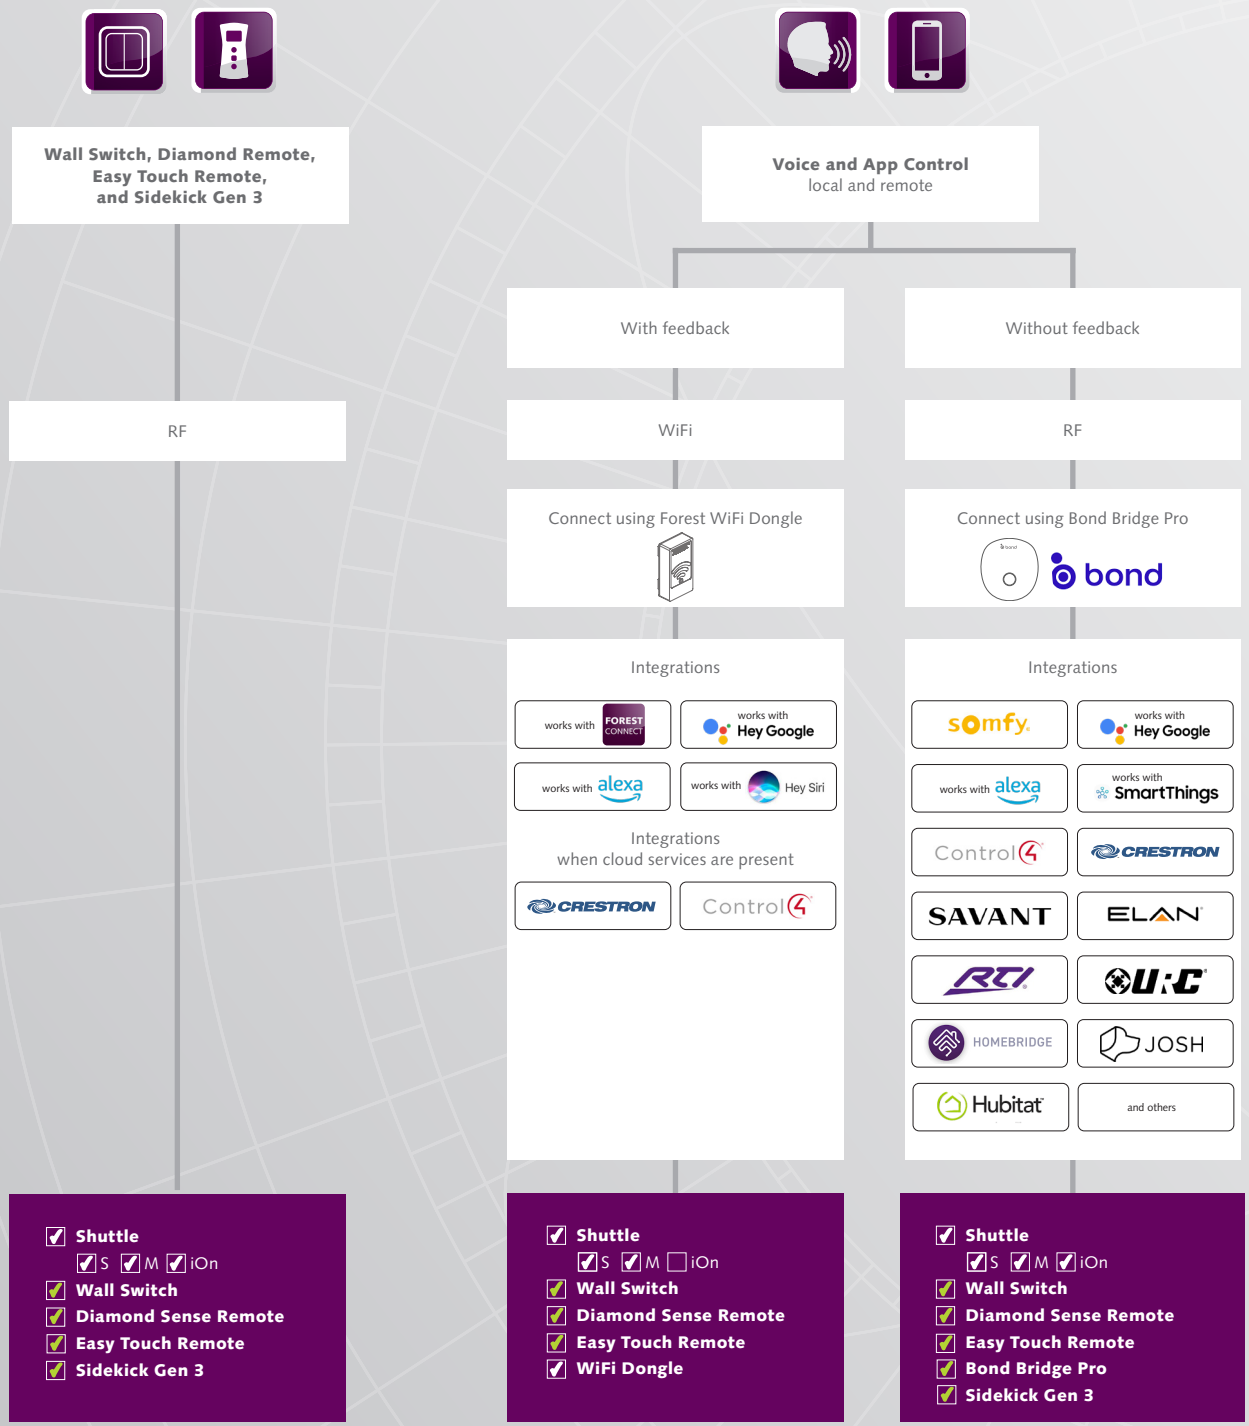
Wall Switch, Diamond Remote, Easy Touch Remote, and Sidekick Gen 3

RF

Voice and App Control
local and remote

With feedback

WiFi

Connect using Forest WiFi Dongle

Integrations

works with FOREST CONNECT

works with Hey Google

works with alexa

works with Hey Siri

Integrations
when cloud services are present

CRESTRON

Control4

Without feedback

RF

Connect using Bond Bridge Pro

bond

Integrations

somfy

works with Hey Google

works with alexa

works with SmartThings

Control4

CRESTRON

SAVANT

ELAN

RTI

URC

HOMEBRIDGE

JOSH

Hubitat

and others

Shuttle
S M iOn
Wall Switch
Diamond Sense Remote
Easy Touch Remote
Sidekick Gen 3

Shuttle
S M iOn
Wall Switch
Diamond Sense Remote
Easy Touch Remote
WiFi Dongle

Shuttle
S M iOn
Wall Switch
Diamond Sense Remote
Easy Touch Remote
Bond Bridge Pro
Sidekick Gen 3